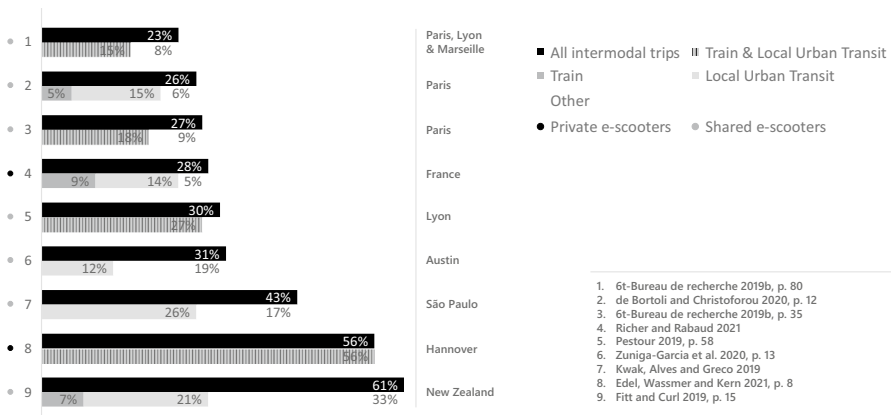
1 23% 15% 8% Paris, Lyon & Marseille
2 26% 5% 15% 6% Paris
3 27% 18% 9% Paris
4 28% 9% 14% 5% France
5 30% 27% Lyon
6 31% 12% 19% Austin
7 43% 26% 17% São Paulo
8 56% 56% Hannover
9 61% 7% 21% 33% New Zealand

All intermodal trips
Train & Local Urban Transit
Train
Local Urban Transit
Other
Private e-scooters
Shared e-scooters

1. 6t-Bureau de recherche 2019b, p. 80
2. de Bortoli and Christoforou 2020, p. 12
3. 6t-Bureau de recherche 2019b, p. 35
4. Richer and Rabaud 2021
5. Pestour 2019, p. 58
6. Zuniga-Garcia et al. 2020, p. 13
7. Kwak, Alves and Greco 2019
8. Edel, Wassmer and Kern 2021, p. 8
9. Fitt and Curl 2019, p. 15